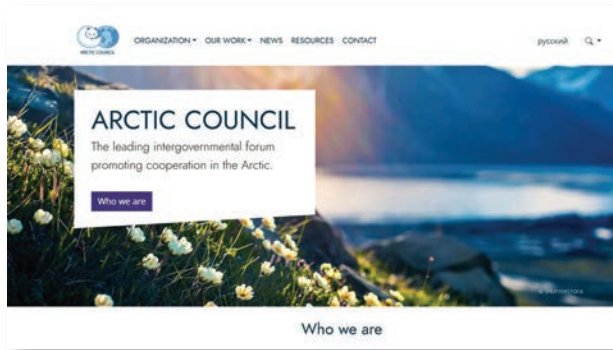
ARCTIC COUNCIL

ORGANIZATION ▾ OUR WORK ▾ NEWS RESOURCES CONTACT

русский

ARCTIC COUNCIL

The leading intergovernmental forum promoting cooperation in the Arctic.

Who we are

© SHUTTERSTOCK

Who we are